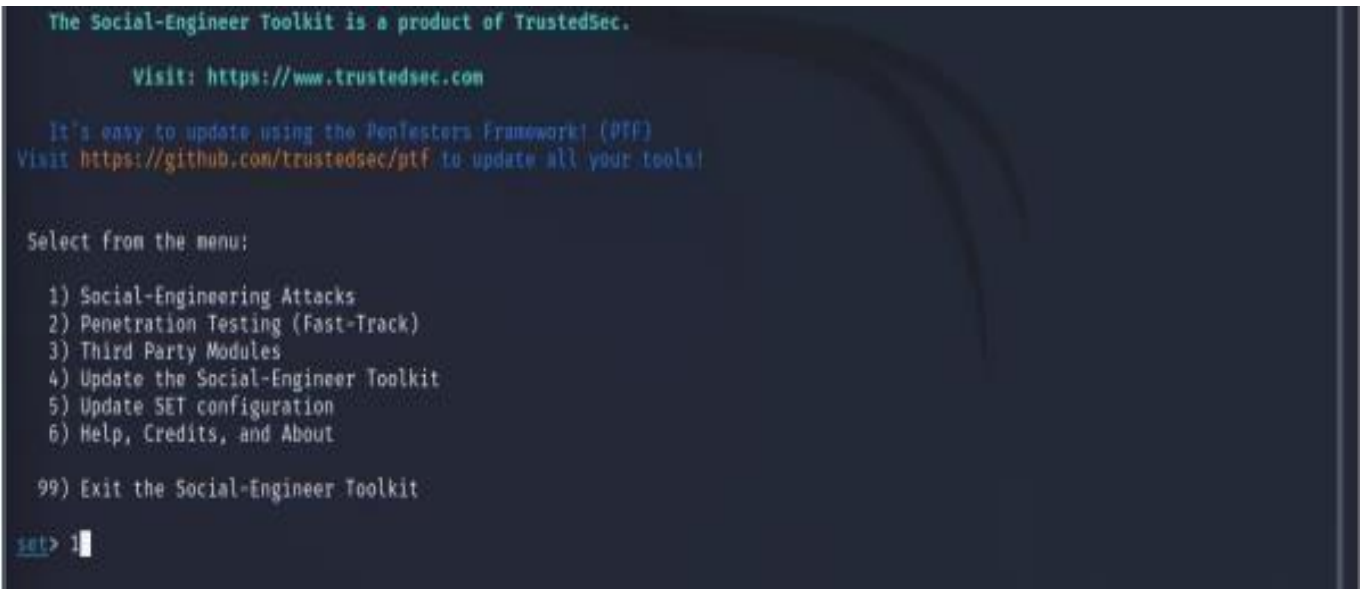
The Social-Engineer Toolkit is a product of TrustedSec.

Visit: https://www.trustedsec.com

It's easy to update using the PenTesters Framework! (PTF)
Visit https://github.com/trustedsec/ptf to update all your tools!

Select from the menu:

1) Social-Engineering Attacks
2) Penetration Testing (Fast-Track)
3) Third Party Modules
4) Update the Social-Engineer Toolkit
5) Update SET configuration
6) Help, Credits, and About

99) Exit the Social-Engineer Toolkit

set> 1